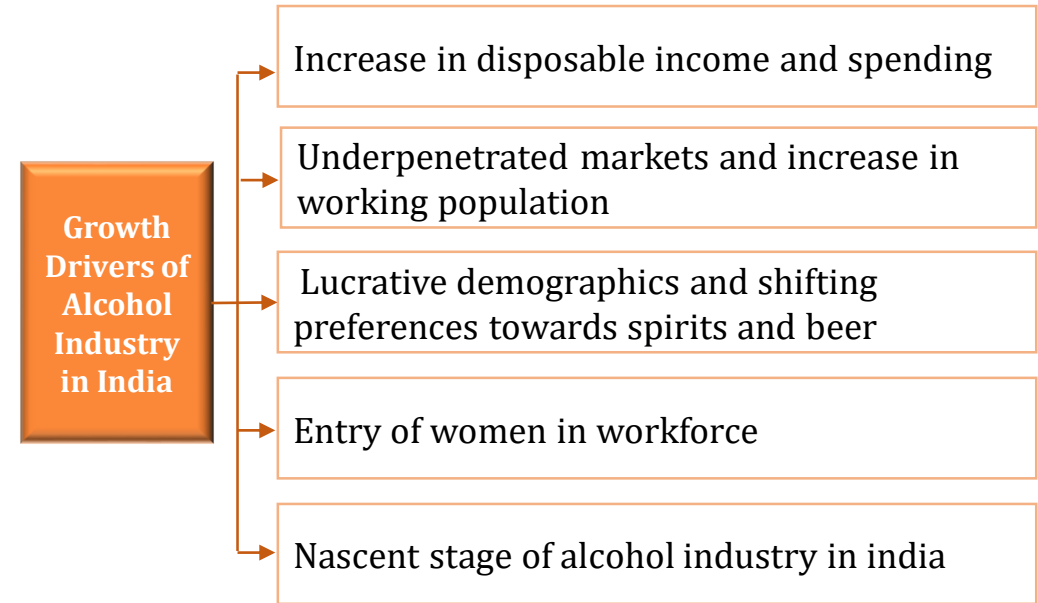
Growth Drivers of Alcohol Industry in India

Increase in disposable income and spending

Underpenetrated markets and increase in working population

Lucrative demographics and shifting preferences towards spirits and beer

Entry of women in workforce

Nascent stage of alcohol industry in india